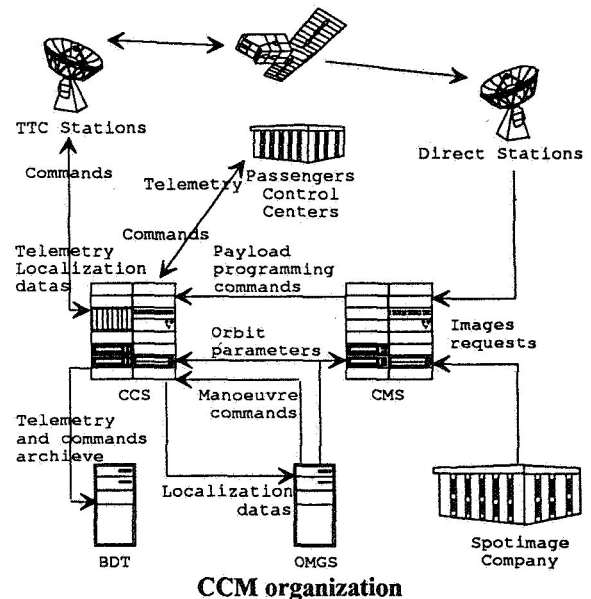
TTC Stations

Direct Stations

Commands

Telemetry

Passengers Control Centers

Commands

Telemetry Localization datas

Payload programming commands

Orbit parameters

Images requests

CCS

Manoeuvre commands

CMS

Telemetry and commands archieve

Localization datas

BDT

OMGS

Spotimage Company

CCM organization